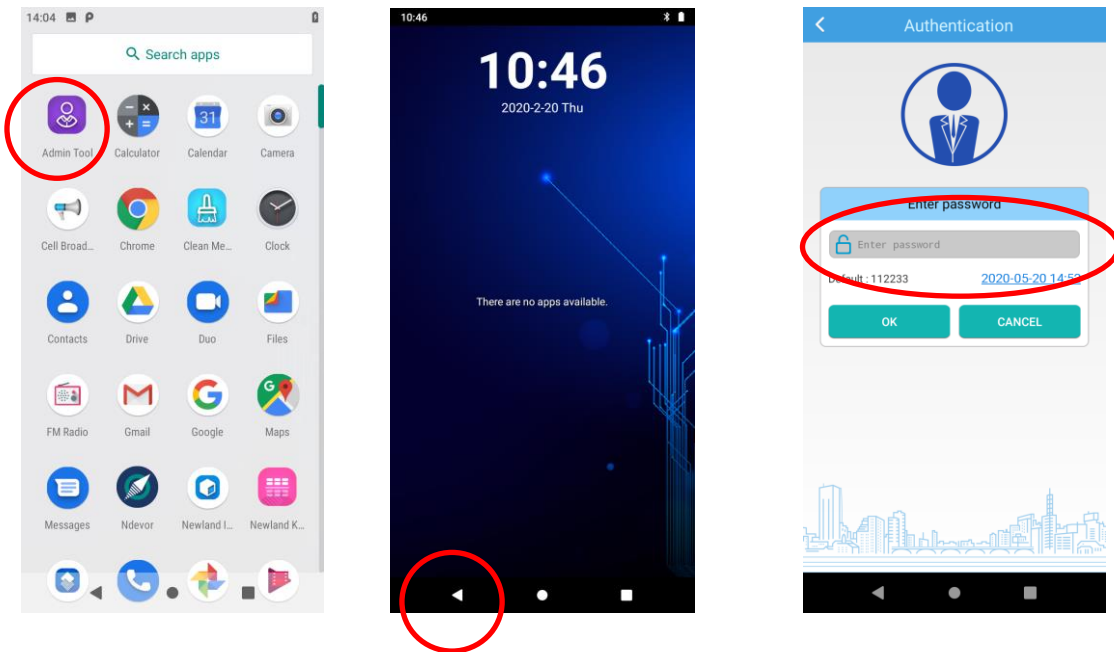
14:04

Search apps

Admin Tool
Calculator
Calendar
Camera
Cell Broad...
Chrome
Clean Me...
Clock
Contacts
Drive
Duo
Files
FM Radio
Gmail
Google
Maps
Messages
Ndevor
Newland I...
Newland K...

10:46

10:46
2020-2-20 Thu

There are no apps available.

Authentication

Enter password
Enter password
Default : 112233
2020-05-20 14:53
OK
CANCEL